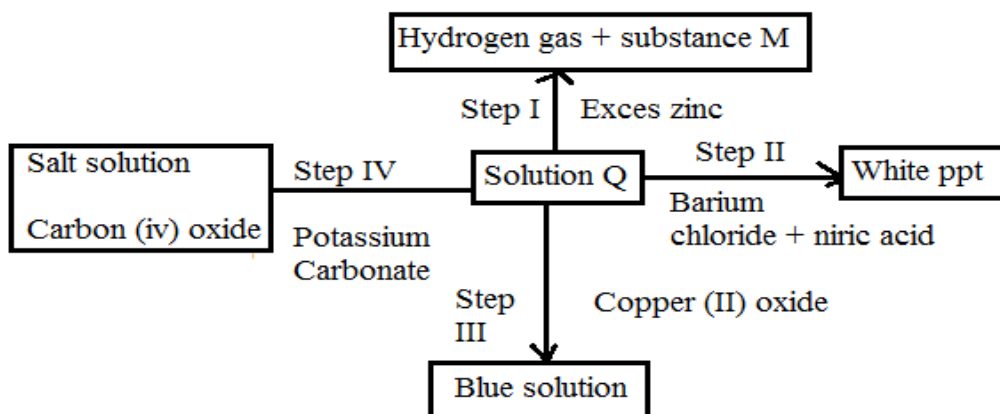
Hydrogen gas + substance M

Step I

Exces zinc

Salt solution

Carbon (iv) oxide

Step IV

Potassium Carbonate

Solution Q

Step II

Barium chloride + niric acid

White ppt

Step III

Copper (II) oxide

Blue solution